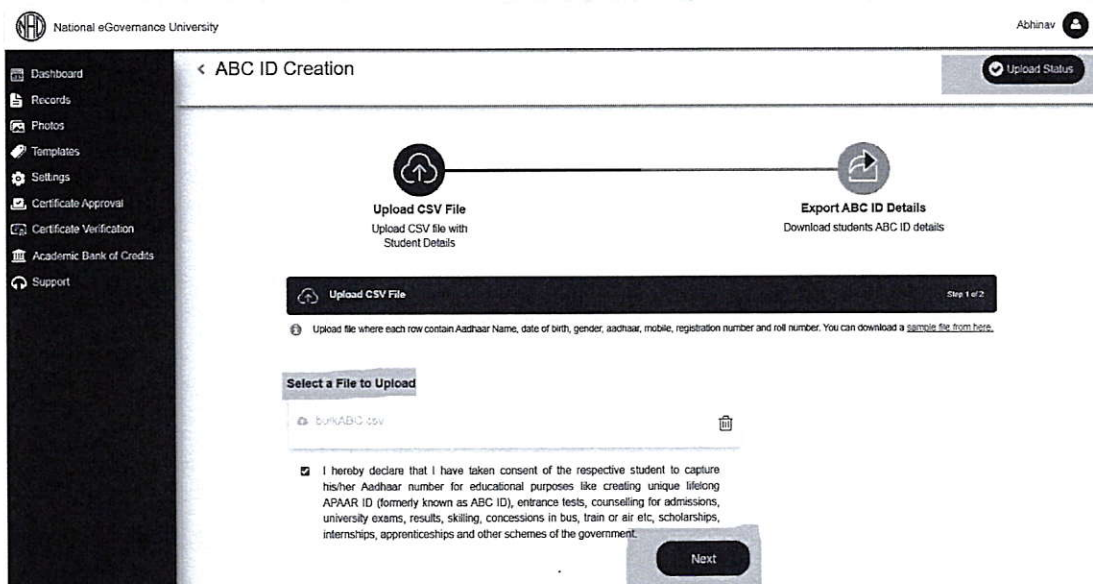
National eGovernance University

Abhinav

Dashboard
Records
Photos
Templates
Settings
Certificate Approval
Certificate Verification
Academic Bank of Credits
Support

‹ ABC ID Creation

Upload Status

Upload CSV File
Upload CSV file with Student Details

Export ABC ID Details
Download students ABC ID details

Upload CSV File

Step 1 of 2

Upload file where each row contain Aadhaar Name, date of birth, gender, aadhaar, mobile, registration number and roll number. You can download a sample file from here.

Select a File to Upload

bulkABC.csv

I hereby declare that I have taken consent of the respective student to capture his/her Aadhaar number for educational purposes like creating unique lifelong APAAR ID (formerly known as ABC ID), entrance tests, counselling for admissions, university exams, results, skilling, concessions in bus, train or air etc, scholarships, internships, apprenticeships and other schemes of the government.

Next